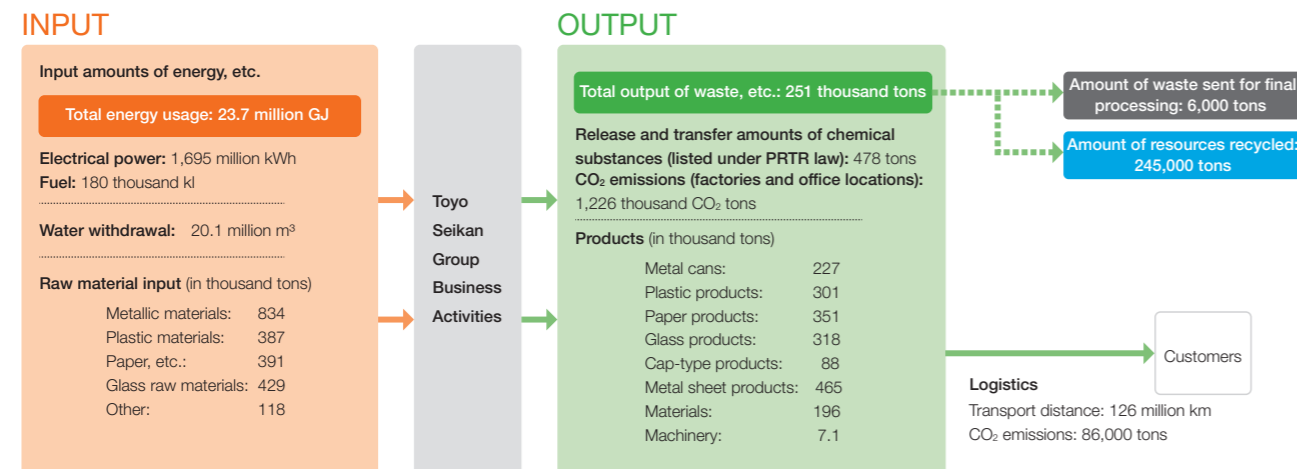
INPUT

Input amounts of energy, etc.

Total energy usage: 23.7 million GJ

Electrical power: 1,695 million kWh
Fuel: 180 thousand kl

Water withdrawal: 20.1 million m³

Raw material input (in thousand tons)

| | |
|---|---|
| Metallic materials: | 834 |
| Plastic materials: | 387 |
| Paper, etc.: | 391 |
| Glass raw materials: | 429 |
| Other: | 118 |

Toyo Seikan Group Business Activities

OUTPUT

Total output of waste, etc.: 251 thousand tons

Amount of waste sent for final processing: 6,000 tons

Amount of resources recycled: 245,000 tons

Release and transfer amounts of chemical substances (listed under PRTR law): 478 tons
$CO_2$ emissions (factories and office locations): 1,226 thousand $CO_2$ tons

Products (in thousand tons)

| | |
|---|---|
| Metal cans: | 227 |
| Plastic products: | 301 |
| Paper products: | 351 |
| Glass products: | 318 |
| Cap-type products: | 88 |
| Metal sheet products: | 465 |
| Materials: | 196 |
| Machinery: | 7.1 |

Customers

Logistics
Transport distance: 126 million km
$CO_2$ emissions: 86,000 tons